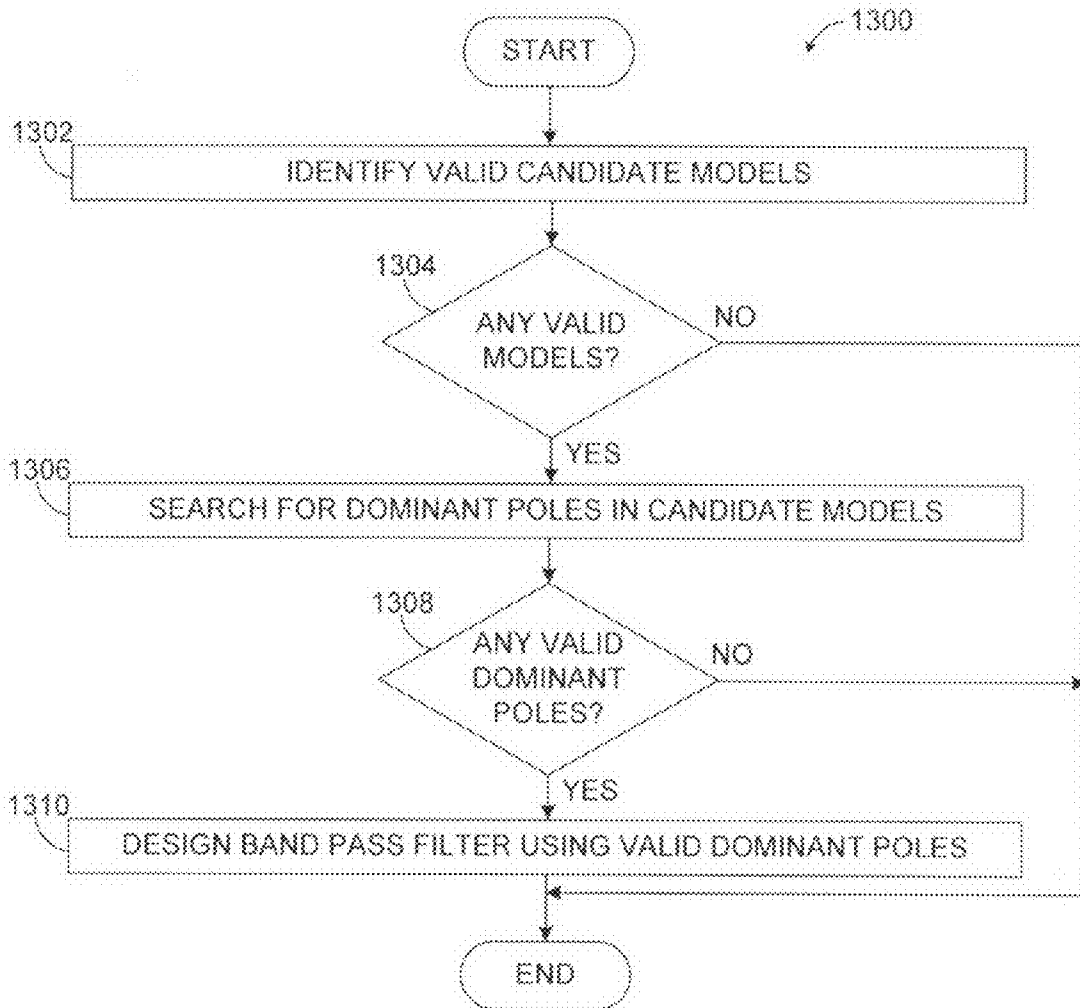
1300

START

1302

IDENTIFY VALID CANDIDATE MODELS

1304

ANY VALID MODELS?

NO

YES

1306

SEARCH FOR DOMINANT POLES IN CANDIDATE MODELS

1308

ANY VALID DOMINANT POLES?

NO

YES

1310

DESIGN BAND PASS FILTER USING VALID DOMINANT POLES

END